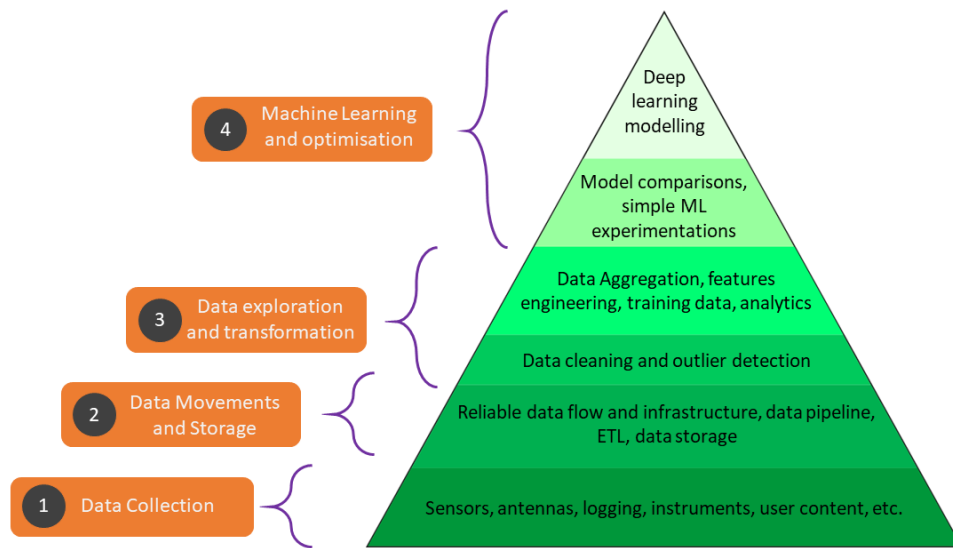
4 Machine Learning and optimisation

3 Data exploration and transformation

2 Data Movements and Storage

1 Data Collection

Deep learning modelling

Model comparisons, simple ML experimentations

Data Aggregation, features engineering, training data, analytics

Data cleaning and outlier detection

Reliable data flow and infrastructure, data pipeline, ETL, data storage

Sensors, antennas, logging, instruments, user content, etc.